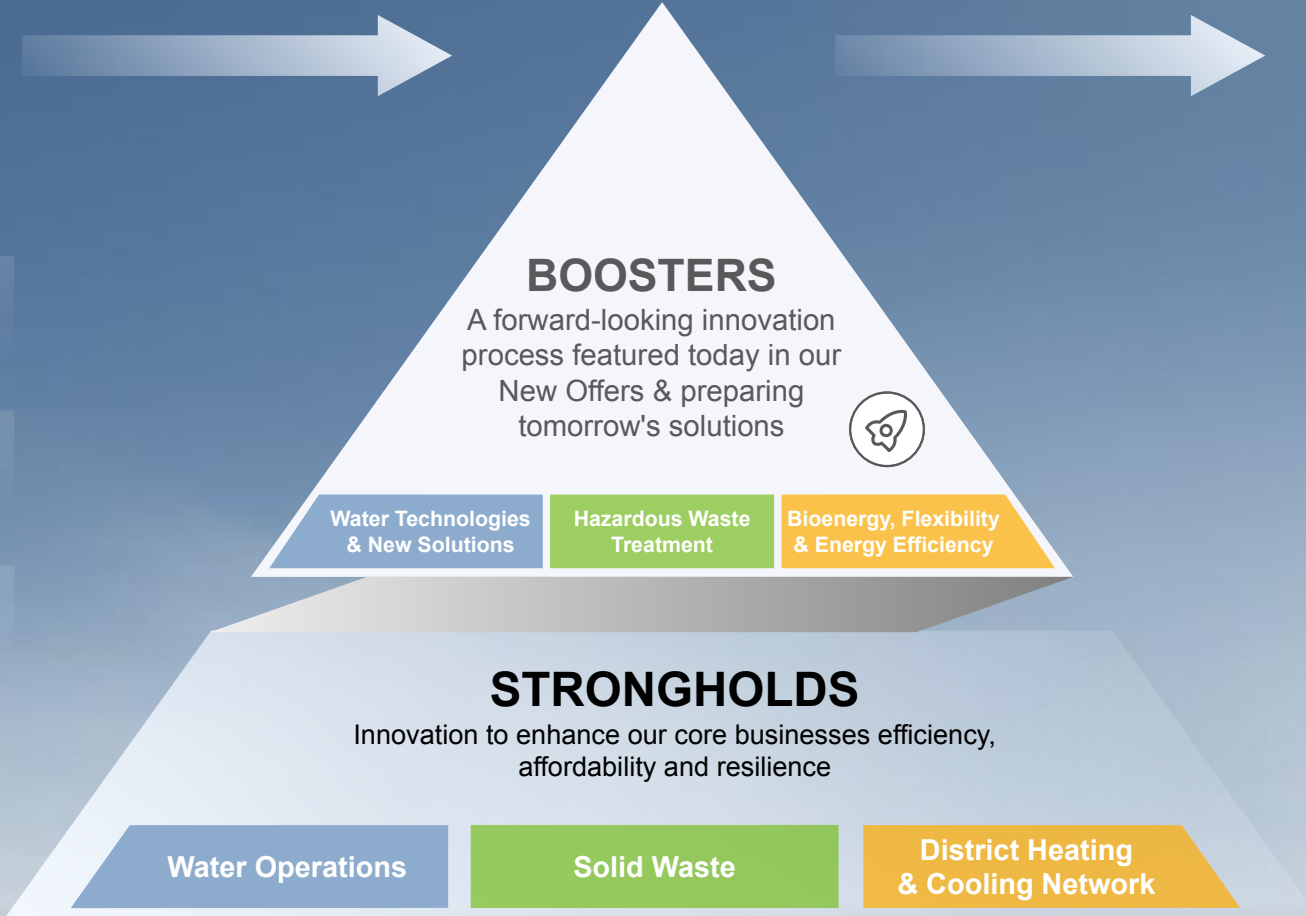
BOOSTERS
A forward-looking innovation process featured today in our New Offers & preparing tomorrow's solutions

Water Technologies & New Solutions

Hazardous Waste Treatment

Bioenergy, Flexibility & Energy Efficiency

STRONGHOLDS
Innovation to enhance our core businesses efficiency, affordability and resilience

Water Operations

Solid Waste

District Heating & Cooling Network